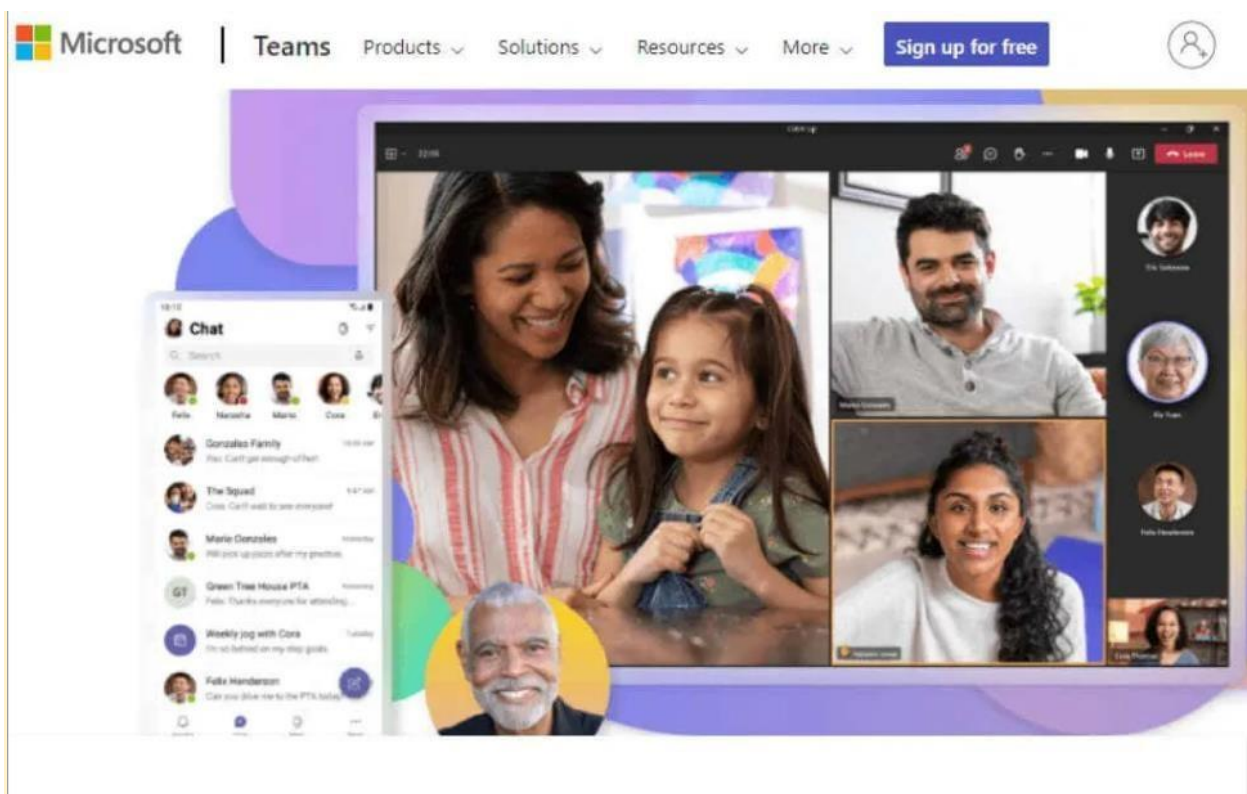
Microsoft | Teams Products Solutions Resources More Sign up for free

Leave

Chat

Search

Felix Natasha Mario Cora

Gonzales Family
You: Can't get enough of her!

The Squad
Cora: Can't wait to see everyone!

Mario Gonzales
Will pick up pizza after my practice.

GT Green Tree House PTA
Felix: Thanks everyone for attending...

Weekly jog with Cora
I'm so behind on my step goals.

Felix Henderson
Can you drive me to the PTA today?